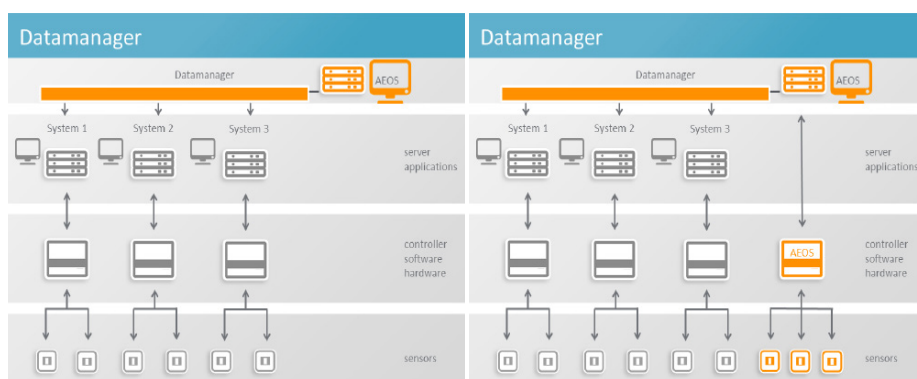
Datamanager

Datamanager

AEOS

System 1

System 2

System 3

server applications

controller software hardware

sensors

Datamanager

Datamanager

AEOS

System 1

System 2

System 3

server applications

AEOS

controller software hardware

sensors